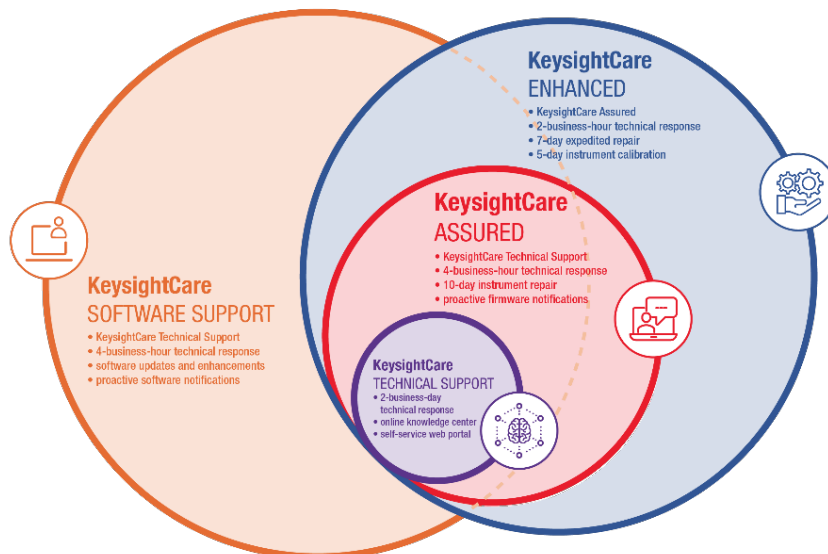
KeysightCare
ENHANCED
• KeysightCare Assured
• 2-business-hour technical response
• 7-day expedited repair
• 5-day instrument calibration

KeysightCare
ASSURED
• KeysightCare Technical Support
• 4-business-hour technical response
• 10-day instrument repair
• proactive firmware notifications

KeysightCare
SOFTWARE SUPPORT
• KeysightCare Technical Support
• 4-business-hour technical response
• software updates and enhancements
• proactive software notifications

KeysightCare
TECHNICAL SUPPORT
• 2-business-day technical response
• online knowledge center
• self-service web portal